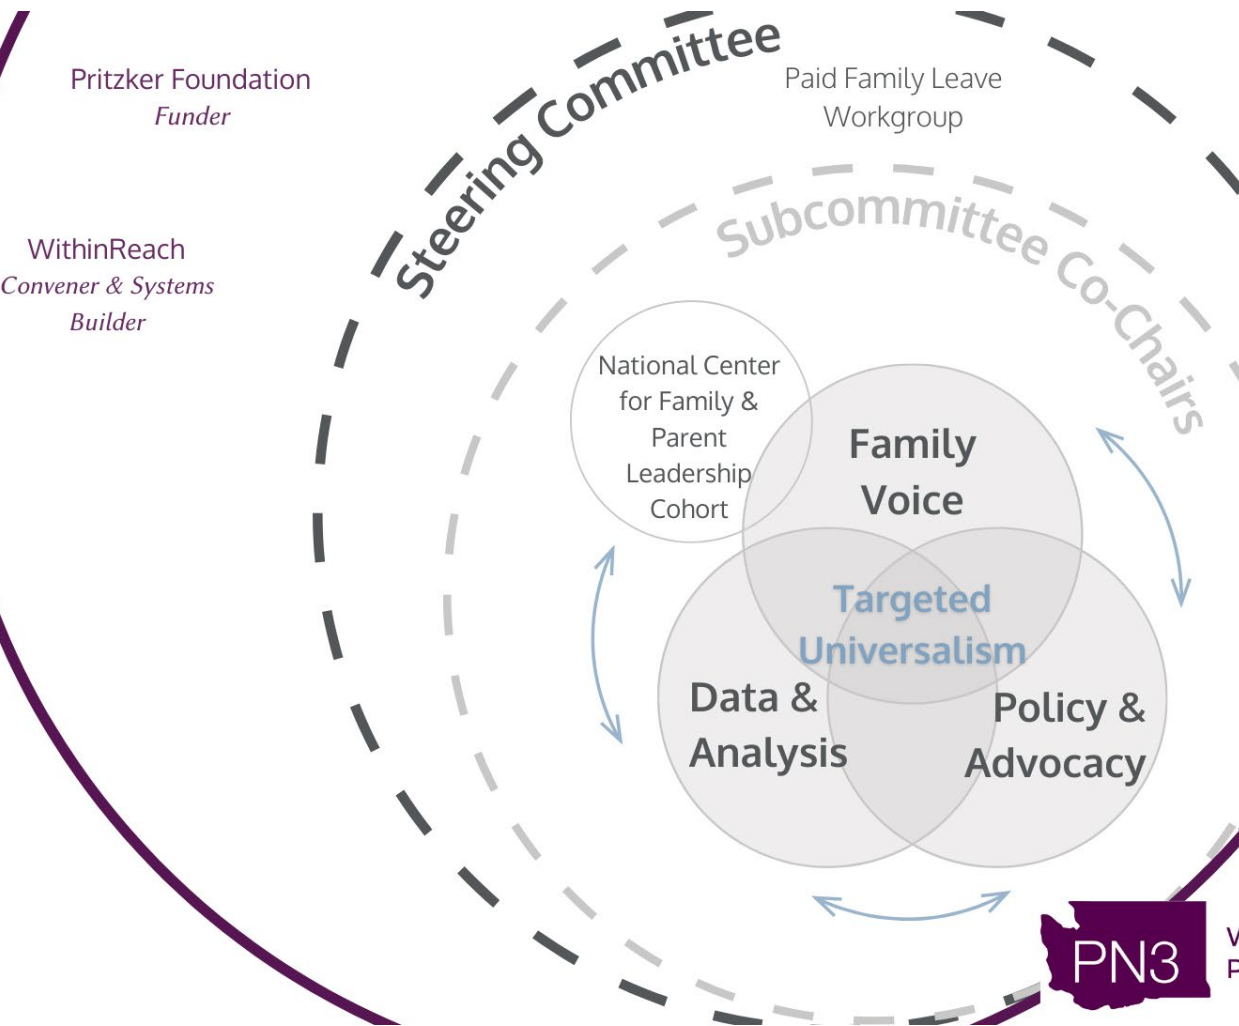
Pritzker Foundation
Funder

WithinReach
Convener & Systems Builder

Steering Committee

Paid Family Leave Workgroup

Subcommittee Co-Chairs

National Center for Family & Parent Leadership Cohort

Family Voice

Targeted Universalism

Data & Analysis

Policy & Advocacy

PN3

V
P